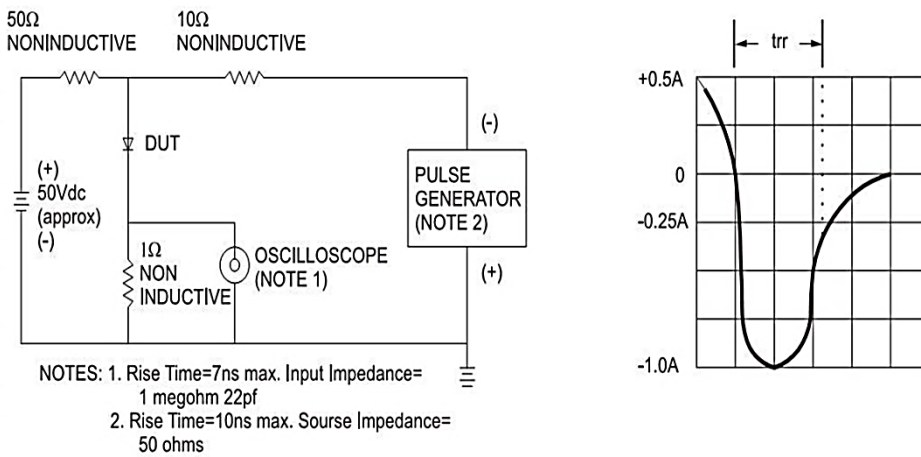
50Ω
NONINDUCTIVE

10Ω
NONINDUCTIVE

DUT

(+)
50Vdc
(approx)
(-)

1Ω
NON
INDUCTIVE

OSCILLOSCOPE
(NOTE 1)

PULSE
GENERATOR
(NOTE 2)

(-)

(+)

NOTES: 1. Rise Time=7ns max. Input Impedance= 1 megohm 22pf
2. Rise Time=10ns max. Sourse Impedance= 50 ohms

trr

+0.5A

0

-0.25A

-1.0A